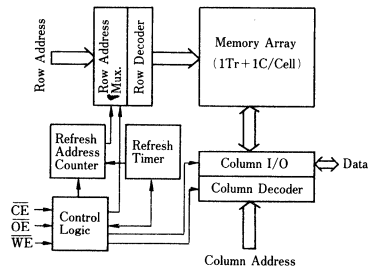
Row Address

Row Address Mux.

Row Decoder

Memory Array
(1Tr+1C/Cell)

Refresh Address Counter

Refresh Timer

Column I/O

Data

Column Decoder

$\overline{CE}$
$\overline{OE}$
$\overline{WE}$

Control Logic

Column Address